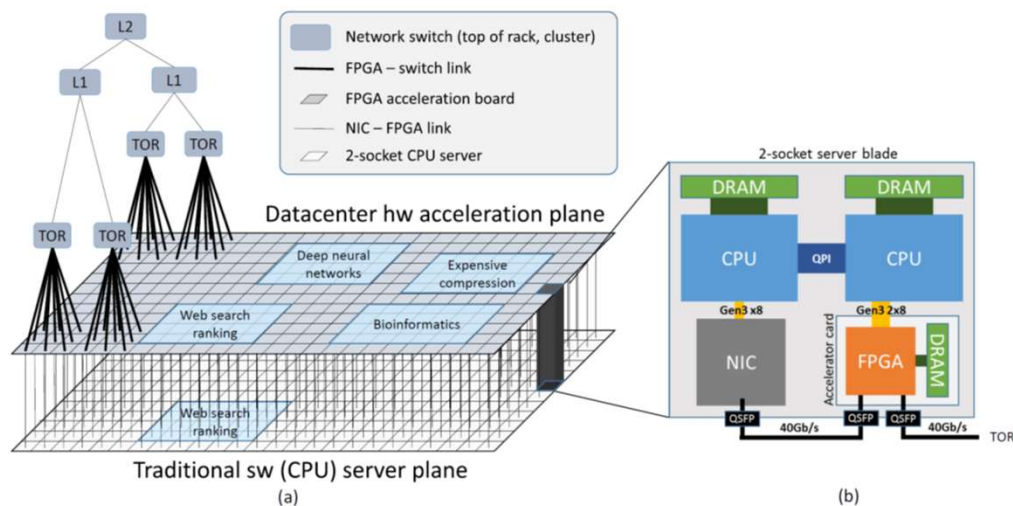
L2

L1

L1

TOR

TOR

TOR

TOR

Network switch (top of rack, cluster)

FPGA – switch link

FPGA acceleration board

NIC – FPGA link

2-socket CPU server

Datacenter hw acceleration plane

Deep neural networks

Expensive compression

Web search ranking

Bioinformatics

Web search ranking

Traditional sw (CPU) server plane

(a)

2-socket server blade

DRAM

DRAM

CPU

QPI

CPU

Gen3 x8

Gen3 2x8

NIC

Accelerator card

FPGA

DRAM

QSFP

QSFP

QSFP

40Gb/s

40Gb/s

TOR

(b)